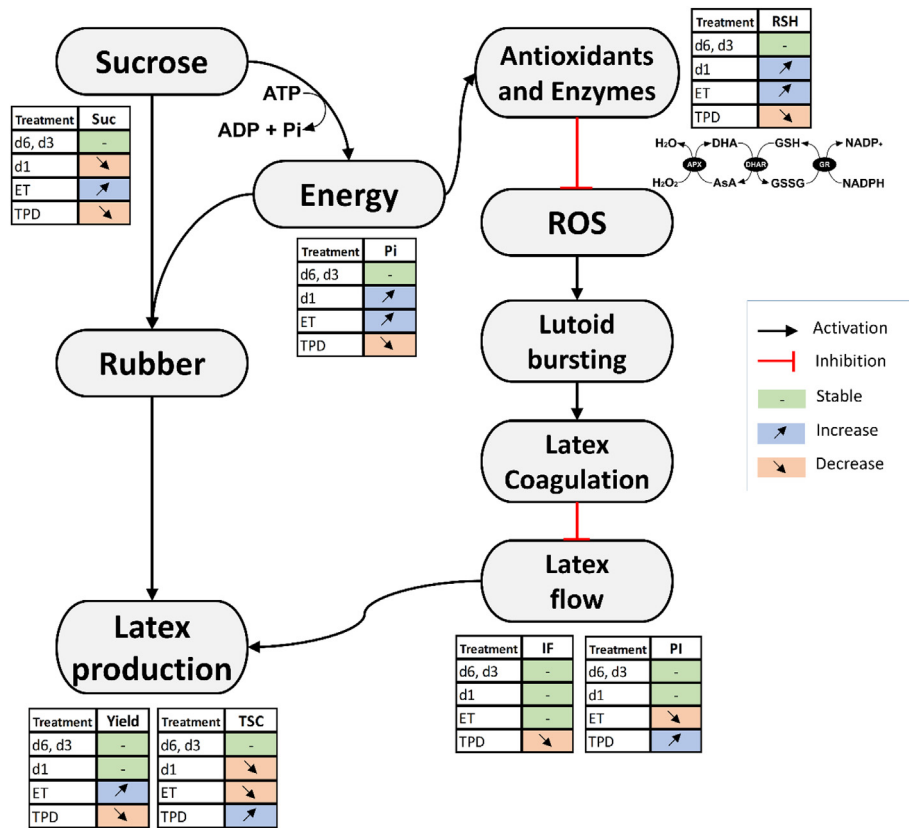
Sucrose

ATP
ADP + Pi

| Treatment | Suc |
|---|---|
| d6, d3 | - |
| d1 | ↘ |
| ET | ↗ |
| TPD | ↘ |

Energy

| Treatment | Pi |
|---|---|
| d6, d3 | - |
| d1 | ↗ |
| ET | ↗ |
| TPD | ↘ |

Antioxidants and Enzymes

| Treatment | RSH |
|---|---|
| d6, d3 | - |
| d1 | ↗ |
| ET | ↗ |
| TPD | ↘ |

$H_2O$ DHA GSH $NADP^+$
APX DHAR GR
$H_2O_2$ AsA GSSG NADPH

ROS

Lutoid bursting

Latex Coagulation

Latex flow

Rubber

Latex production

Activation
Inhibition
- Stable
Increase
Decrease

| Treatment | IF |
|---|---|
| d6, d3 | - |
| d1 | - |
| ET | - |
| TPD | ↘ |

| Treatment | PI |
|---|---|
| d6, d3 | - |
| d1 | - |
| ET | ↘ |
| TPD | ↗ |

| Treatment | Yield |
|---|---|
| d6, d3 | - |
| d1 | - |
| ET | ↗ |
| TPD | ↘ |

| Treatment | TSC |
|---|---|
| d6, d3 | - |
| d1 | ↘ |
| ET | ↘ |
| TPD | ↗ |